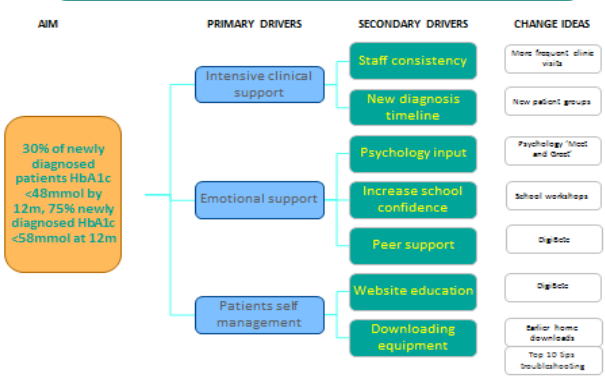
AIM

PRIMARY DRIVERS

SECONDARY DRIVERS

CHANGE IDEAS

30% of newly diagnosed patients HbA1c <48mmol by 12m, 75% newly diagnosed HbA1c <58mmol at 12m

Intensive clinical support

Emotional support

Patients self management

Staff consistency

New diagnosis timeline

Psychology input

Increase school confidence

Peer support

Website education

Downloading equipment

More frequent clinic visits

New patient groups

Psychology "Meet and Greet"

School workshops

DigiBete

DigiBete

Earlier home downloads

Top 10 tips troubleshooting